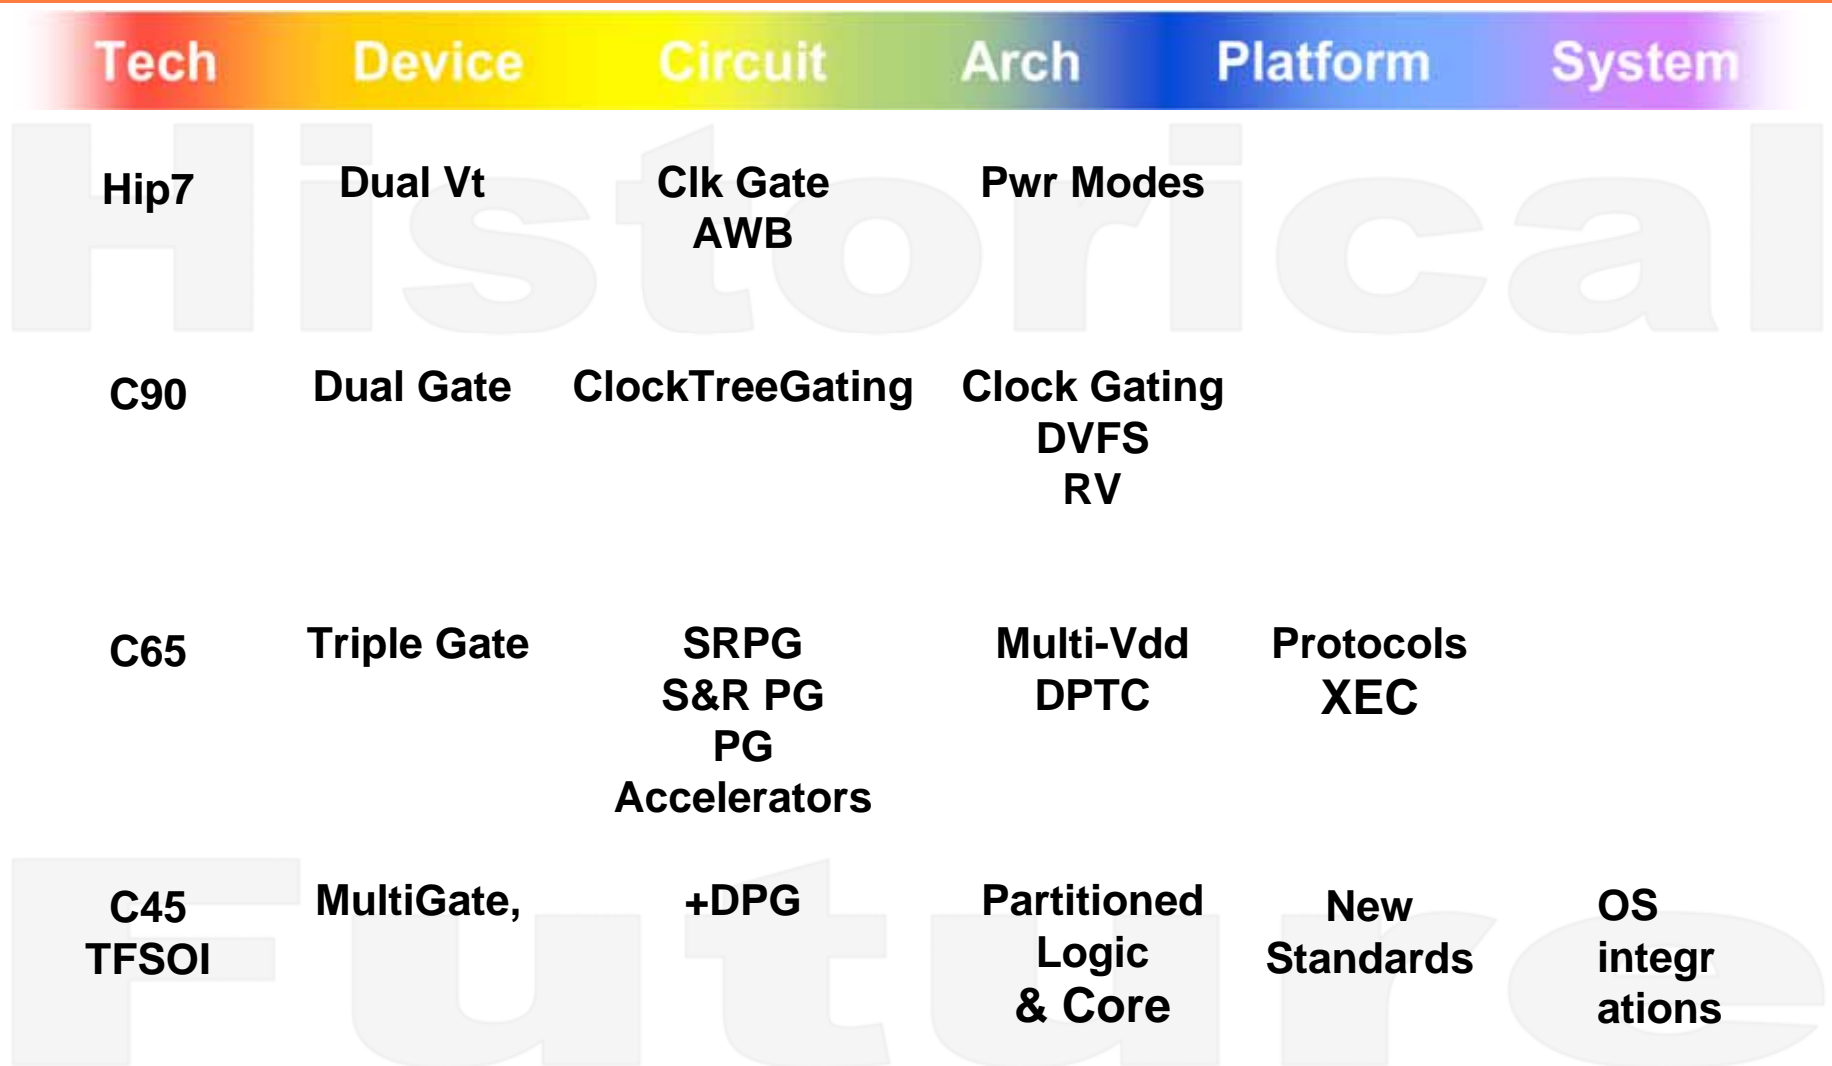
| Tech | Device | Circuit | Arch | Platform | System |
|---|---|---|---|---|---|
| Hip7 | Dual Vt | Clk Gate AWB | Pwr Modes | | |
| C90 | Dual Gate | ClockTreeGating | Clock Gating DVFS RV | | |
| C65 | Triple Gate | SRPG S&R PG PG Accelerators | Multi-Vdd DPTC | Protocols XEC | |
| C45 TFSOI | MultiGate, | +DPG | Partitioned Logic & Core | New Standards | OS integr ations |

Historical

Future